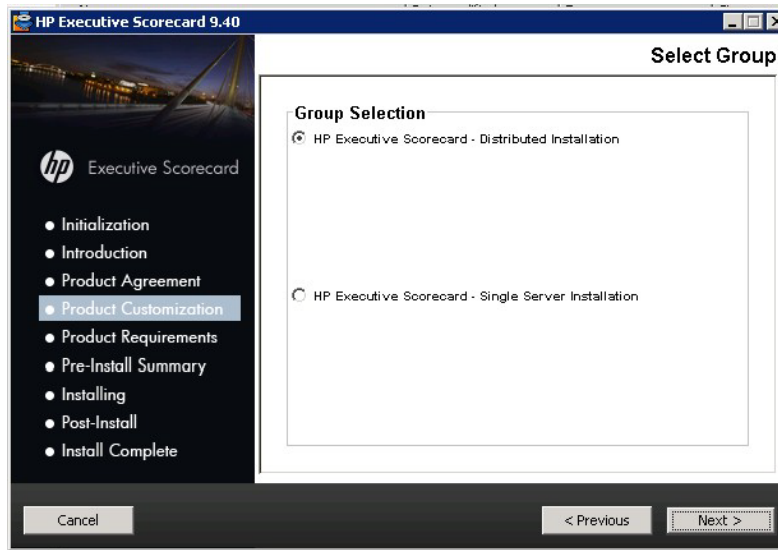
HP Executive Scorecard 9.40

Select Group

Executive Scorecard

- Initialization
- Introduction
- Product Agreement
- Product Customization
- Product Requirements
- Pre-Install Summary
- Installing
- Post-Install
- Install Complete

Group Selection

HP Executive Scorecard - Distributed Installation

HP Executive Scorecard - Single Server Installation

Cancel

< Previous

Next >